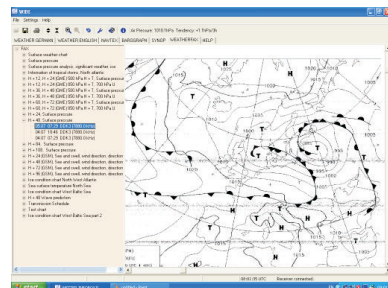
File Settings Help

Air Pressure: 1013 hPa Tendency: +1 hPa/3h

WEATHER GERMAN | WEATHER ENGLISH | NAVTEX | BAROGRAPH | SYNOP | WEATHERFAX | HELP

Fax
Surface weather chart
Surface pressure
Surface pressure analysis, significant weather, ice
Interpolation of tropical storm, North atlantic
H + 12: H + 24 (DWD) 500 hPa H + T, Surface pressure
H + 12: H + 24 (DWD) 850 hPa H + T, 700 hPa
H + 36: H + 48 (DWD) 500 hPa H + T, Surface pressure
H + 36: H + 48 (DWD) 850 hPa H + T, 700 hPa
H + 60: H + 72 (DWD) 500 hPa H + T, Surface pressure
H + 60: H + 72 (DWD) 850 hPa H + T, 700 hPa
H + 24: Surface pressure
H + 48: Surface pressure
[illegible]
04.07 19:46 DDK3 [7880 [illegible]]
04.07 07:29 DDK3 [7880 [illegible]]
H + 84: Surface pressure
H + 108: Surface pressure
H + 24 (DDH): Sea and swell, wind direction, direction
H + 48 (DDH): Sea and swell, wind direction, direction
H + 72 (DDH): Sea and swell, wind direction, direction
H + 96 (DDH): Sea and swell, wind direction, direction
Ice-condition chart North West Atlantic
Sea surface temperature North Sea
Ice-condition chart West Baltic Sea
H + 48 Wave prediction
Transmission Schedule
Test chart
Ice-condition chart Baltic Sea part 2

H
T
H
T
T
H
T
1010
1020

Receiver connected

start